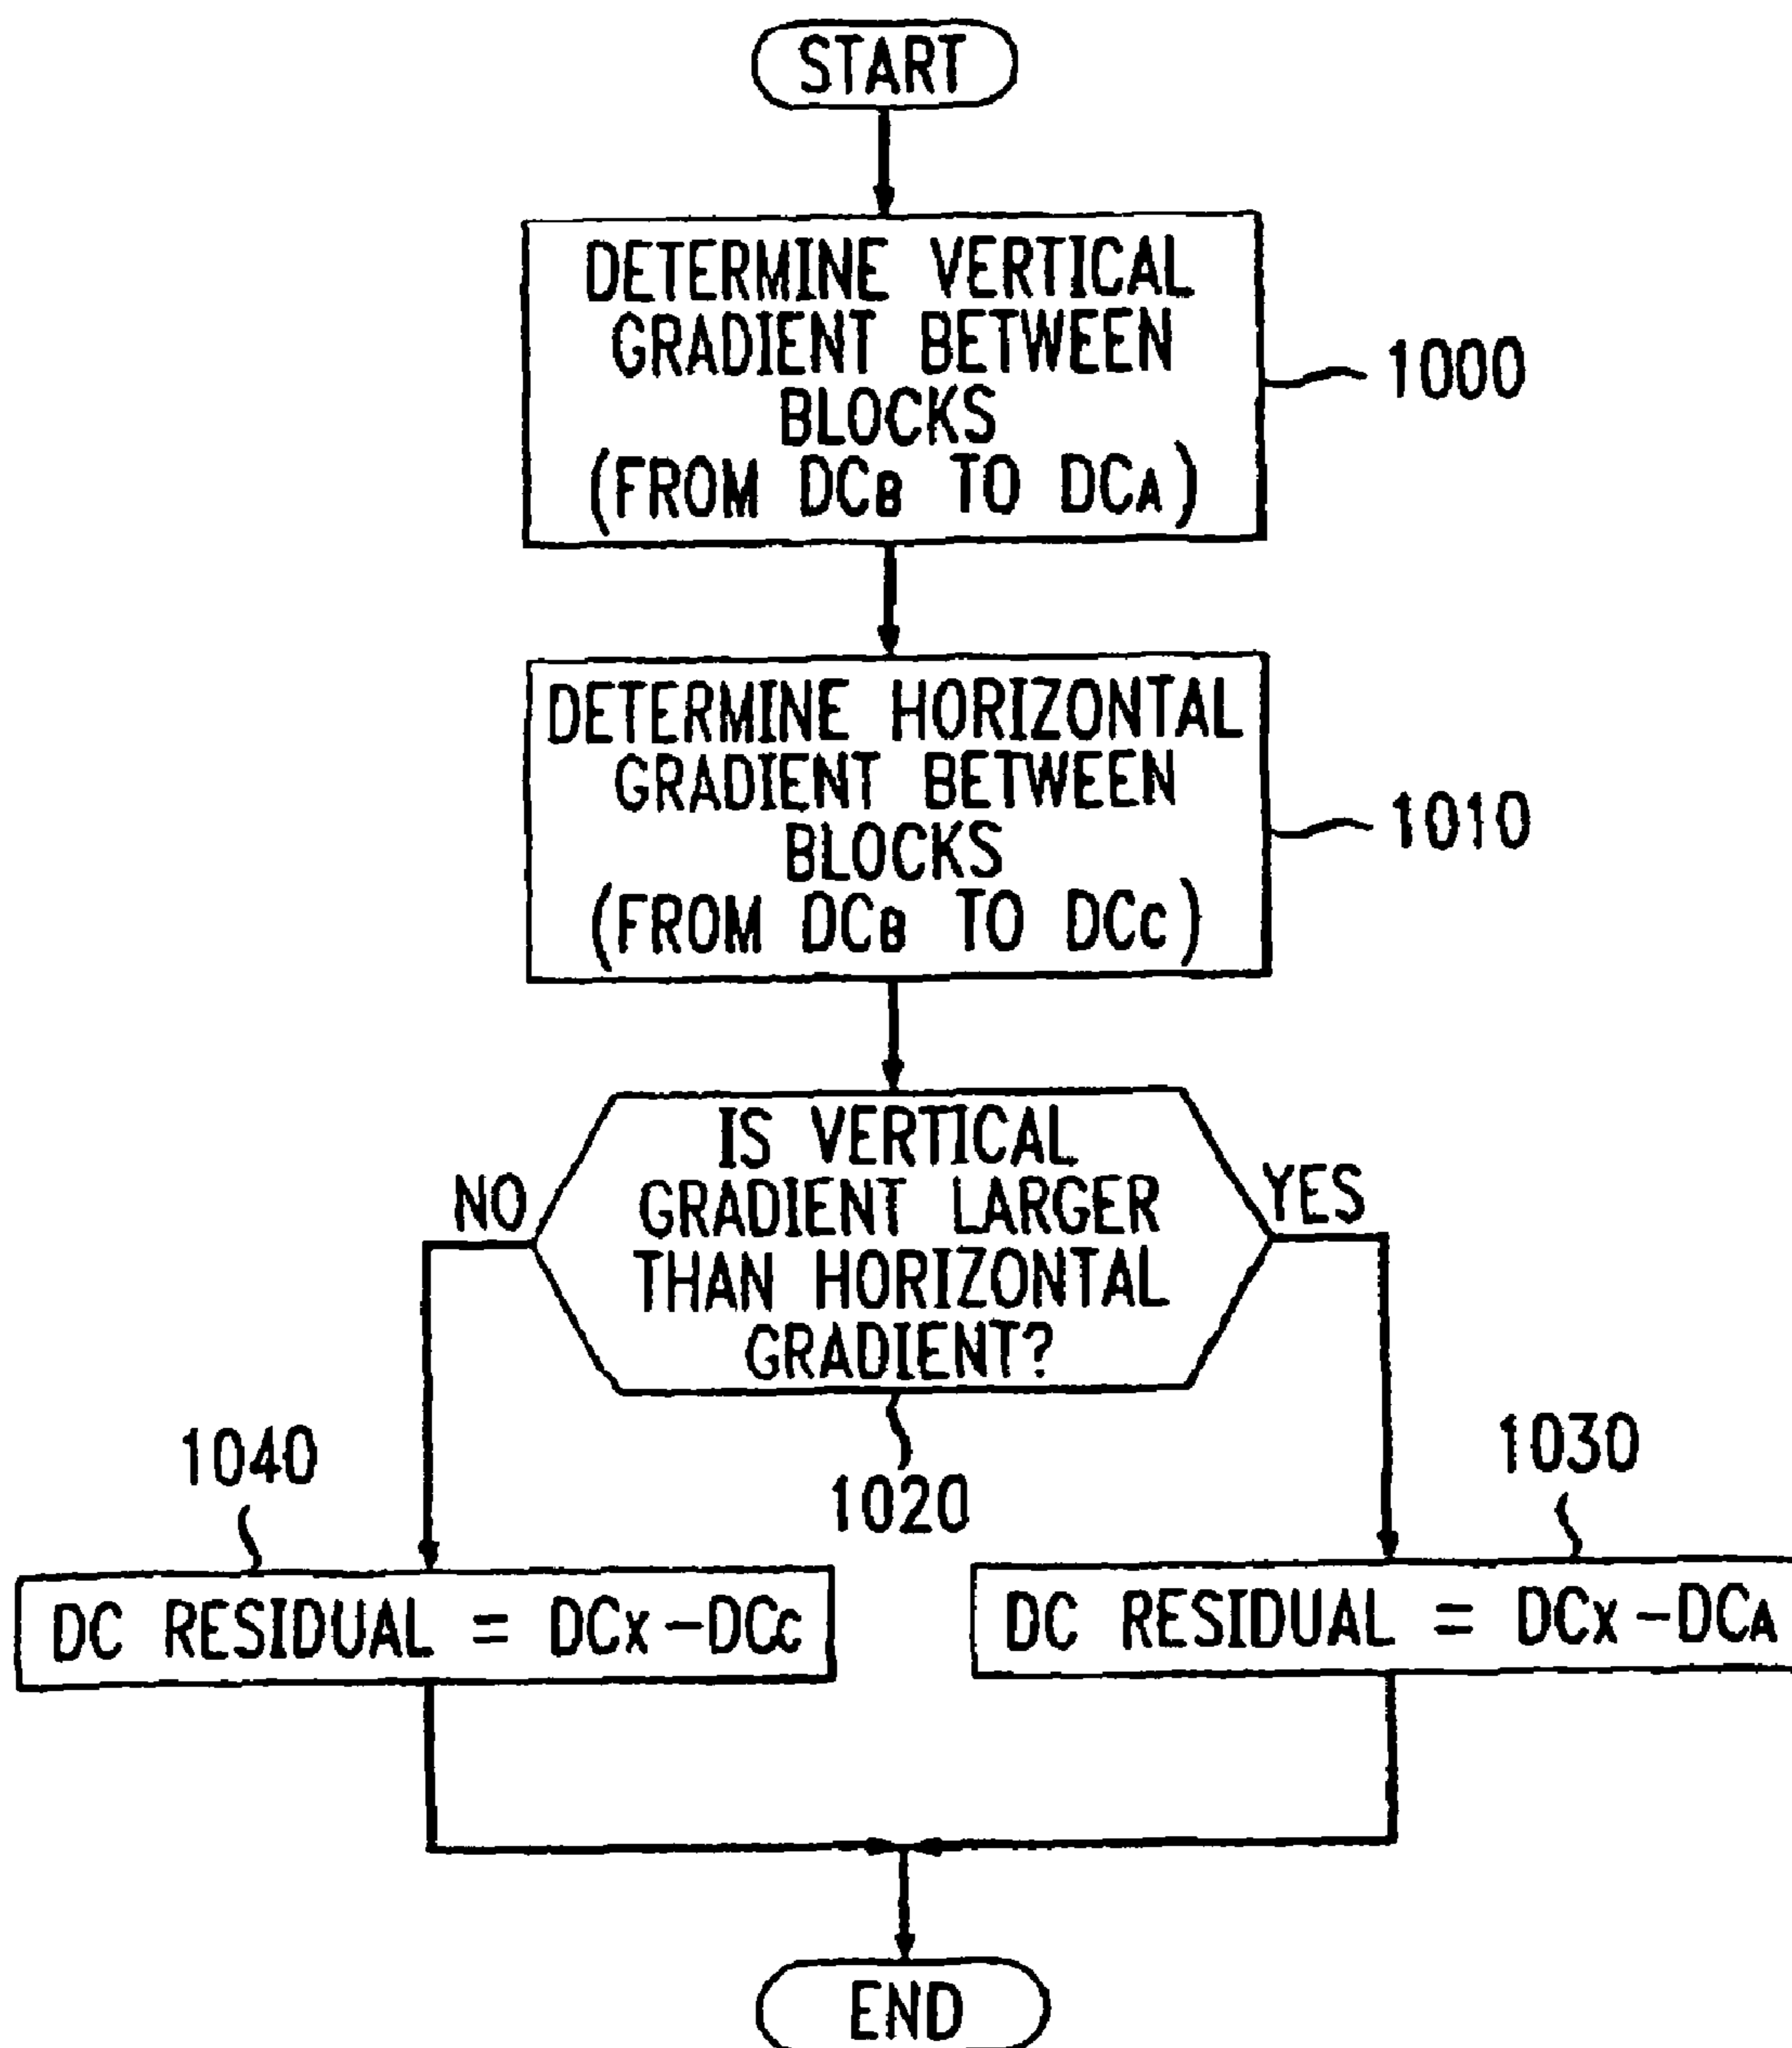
START

DETERMINE VERTICAL GRADIENT BETWEEN BLOCKS (FROM $DC_B$ TO $DC_A$)

1000

DETERMINE HORIZONTAL GRADIENT BETWEEN BLOCKS (FROM $DC_B$ TO $DC_C$)

1010

IS VERTICAL GRADIENT LARGER THAN HORIZONTAL GRADIENT?

NO

YES

1020

1040

1030

DC RESIDUAL = $DC_X - DC_C$

DC RESIDUAL = $DC_X - DC_A$

END